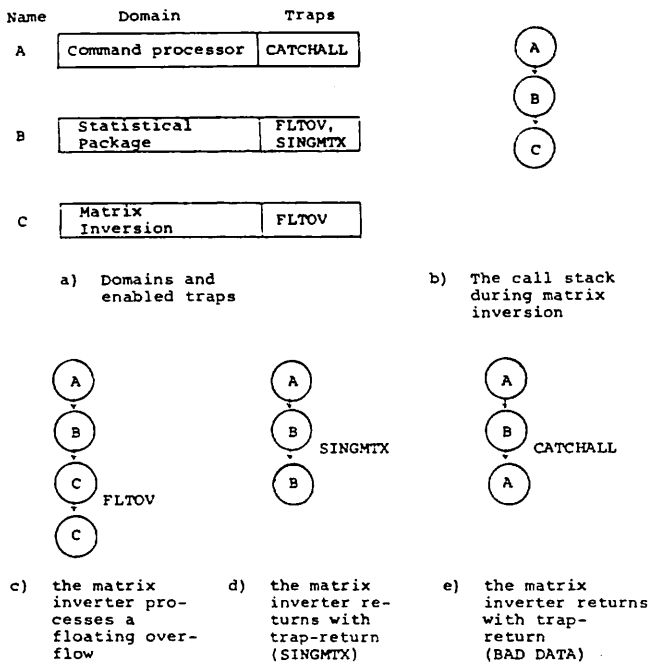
| Name | Domain | Traps |
|---|---|---|
| A | Command processor | CATCHALL |
| B | Statistical Package | FLTOV, SINGMTX |
| C | Matrix Inversion | FLTOV |

A
B
C

a) Domains and enabled traps

b) The call stack during matrix inversion

A
B
C
FLTOV
C

A
B
SINGMTX
B

A
B
CATCHALL
A

c) the matrix inverter processes a floating overflow

d) the matrix inverter returns with trap-return (SINGMTX)

e) the matrix inverter returns with trap-return (BAD DATA)